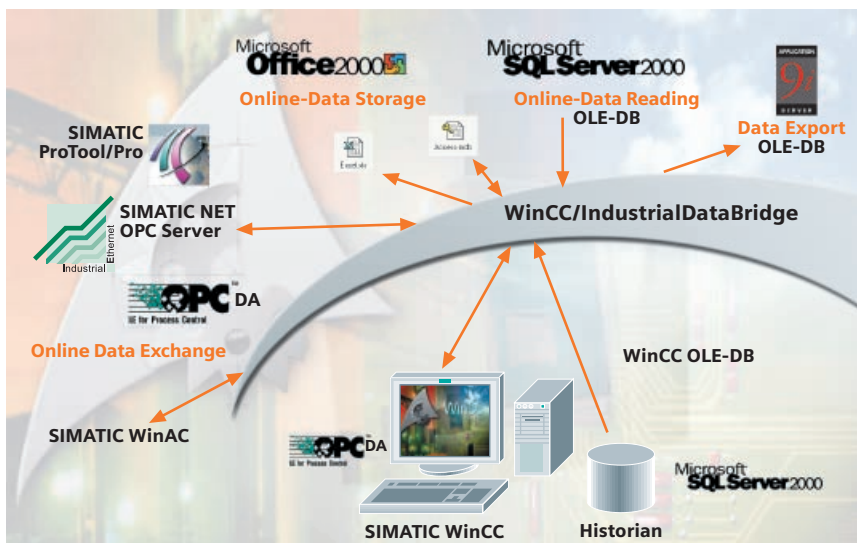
Microsoft Office2000

Online-Data Storage

Microsoft SQLServer2000

Online-Data Reading
OLE-DB

APPLICATION 9i SERVER

Data Export
OLE-DB

SIMATIC ProTool/Pro

Excel.xls

Access.mdb

SIMATIC NET OPC Server

Industrial Ethernet

WinCC/IndustrialDataBridge

OPC DA
OLE for Process Control

Online Data Exchange

WinCC OLE-DB

SIMATIC WinAC

OPC DA
OLE for Process Control

Microsoft SQLServer2000

SIMATIC WinCC

Historian